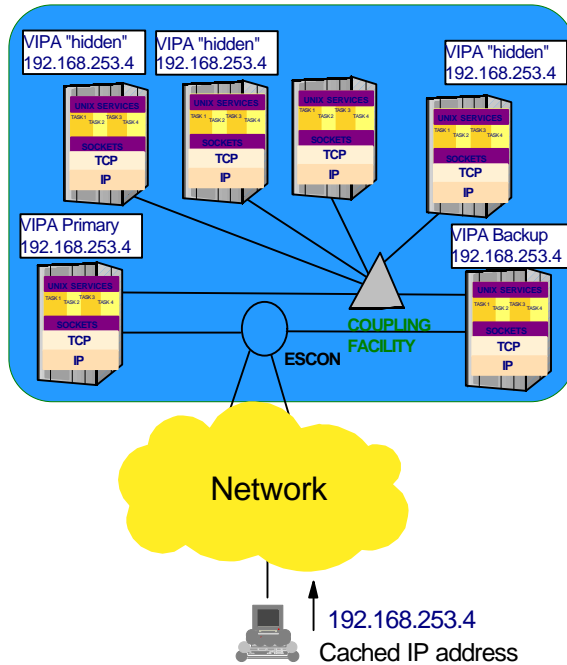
VIPA "hidden"
192.168.253.4

VIPA "hidden"
192.168.253.4

VIPA "hidden"
192.168.253.4

UNIX SERVICES
TASK 1 TASK 2 TASK 3 TASK 4
SOCKETS
TCP
IP

UNIX SERVICES
TASK 1 TASK 2 TASK 3 TASK 4
SOCKETS
TCP
IP

UNIX SERVICES
TASK 1 TASK 2 TASK 3 TASK 4
SOCKETS
TCP
IP

UNIX SERVICES
TASK 1 TASK 2 TASK 3 TASK 4
SOCKETS
TCP
IP

VIPA Primary
192.168.253.4

VIPA Backup
192.168.253.4

UNIX SERVICES
TASK 1 TASK 2 TASK 3 TASK 4
SOCKETS
TCP
IP

COUPLING
FACILITY

ESCON

UNIX SERVICES
TASK 1 TASK 2 TASK 3 TASK 4
SOCKETS
TCP
IP

Network

192.168.253.4
Cached IP address